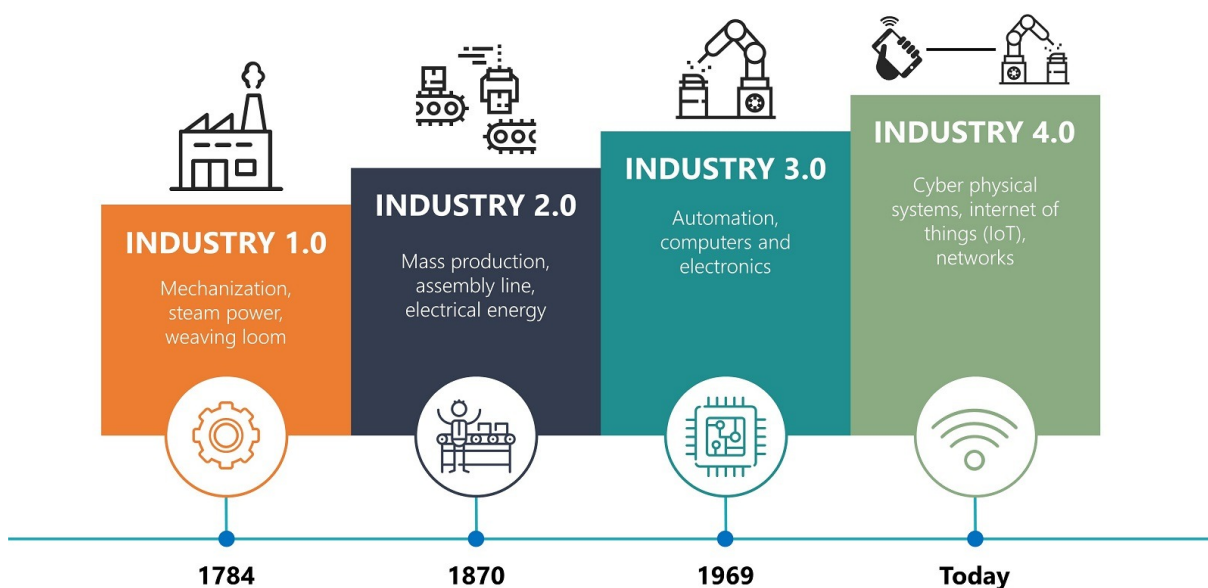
INDUSTRY 1.0

Mechanization, steam power, weaving loom

INDUSTRY 2.0

Mass production, assembly line, electrical energy

INDUSTRY 3.0

Automation, computers and electronics

INDUSTRY 4.0

Cyber physical systems, internet of things (IoT), networks

1784

1870

1969

Today